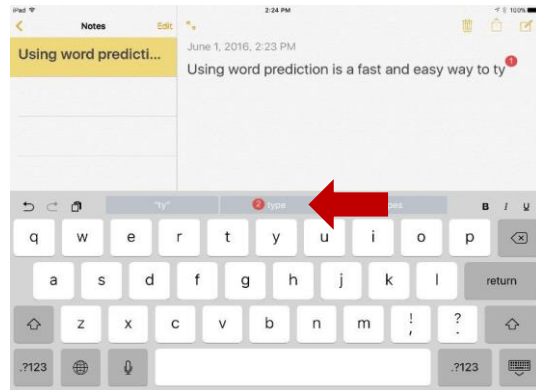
iPad
2:24 PM
100%
Notes
Edit
Using word predicti...
June 1, 2016, 2:23 PM
Using word prediction is a fast and easy way to ty
1
"ty"
2 type
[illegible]pes
B I U
q w e r t y u i o p
a s d f g h j k l return
z x c v b n m ! , ? .
.?123 .?123